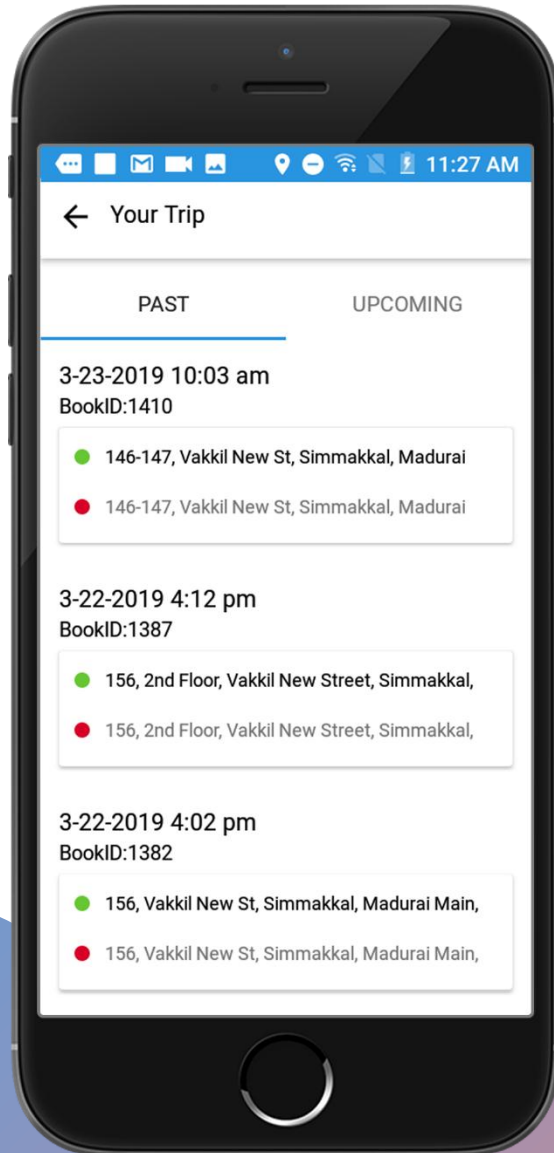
11:27 AM

Your Trip

PAST

UPCOMING

3-23-2019 10:03 am
BookID:1410

146-147, Vakkil New St, Simmakkal, Madurai

146-147, Vakkil New St, Simmakkal, Madurai

3-22-2019 4:12 pm
BookID:1387

156, 2nd Floor, Vakkil New Street, Simmakkal,

156, 2nd Floor, Vakkil New Street, Simmakkal,

3-22-2019 4:02 pm
BookID:1382

156, Vakkil New St, Simmakkal, Madurai Main,

156, Vakkil New St, Simmakkal, Madurai Main,